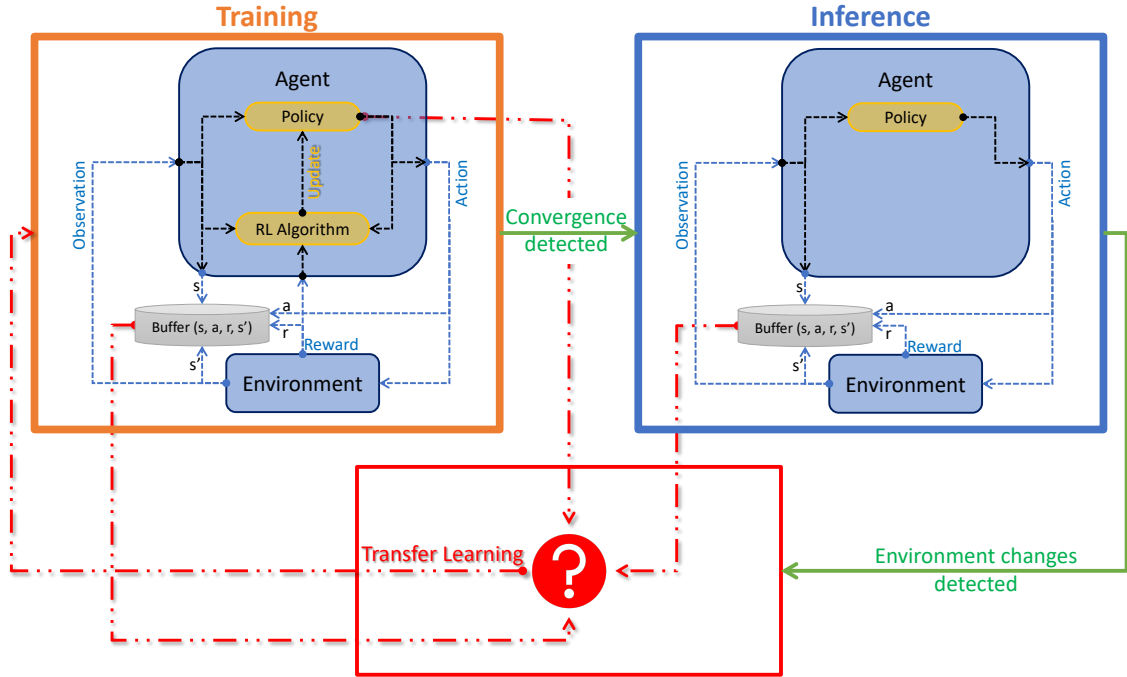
Training

Agent

Policy

Update

RL Algorithm

Observation

Action

s

Buffer (s, a, r, s')

a

r

Reward

s'

Environment

Convergence detected

Inference

Agent

Policy

Observation

Action

s

Buffer (s, a, r, s')

a

Reward

s'

Environment

Transfer Learning

?

Environment changes detected